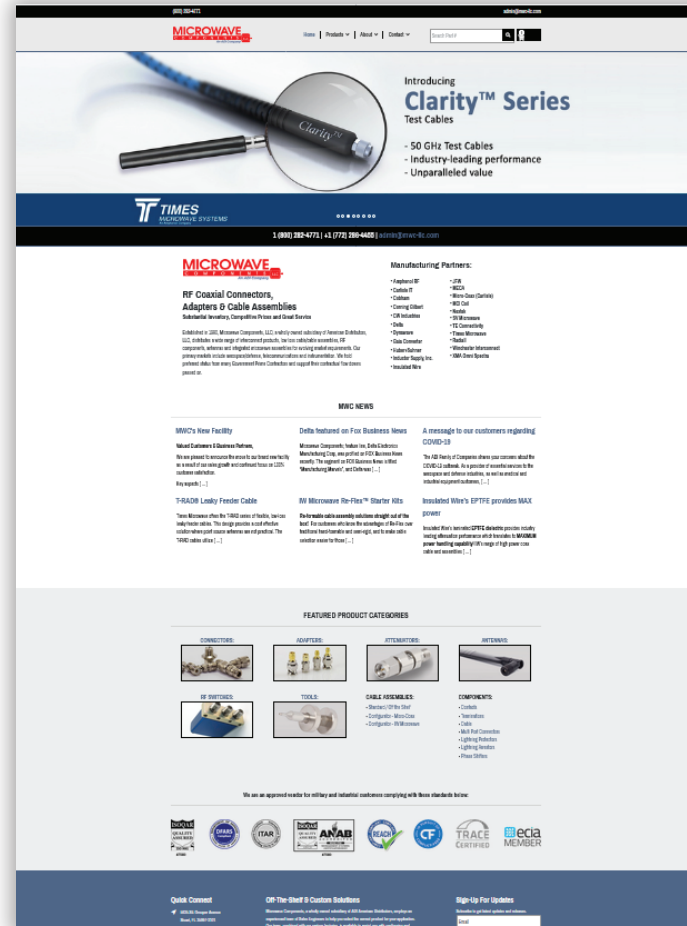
(800) 282-4771 admin@mwc-llc.com

MICROWAVE COMPONENTS

Home | Products | About | Contact

Search Part #

Introducing
Clarity™ Series
Test Cables

- 50 GHz Test Cables
- Industry-leading performance
- Unparalleled value

Clarity™

TIMES MICROWAVE SYSTEMS

1 (800) 282-4771 | +1 (772) 286-4455 | admin@mwc-llc.com

MICROWAVE COMPONENTS

RF Coaxial Connectors, Adapters & Cable Assemblies
Substantial Inventory, Competitive Prices and Great Service

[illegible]

Manufacturing Partners:

• Amphenol RF
• Carlisle IT
• Cobham
• Corning Gilbert
• CW Industries
• Delta
• Dynawave
• Gale Connector
• Huber+Suhner
• Inductor Supply, Inc.
• Insulated Wire
• JFW
• MECA
• Micro-Coax (Carlisle)
• MCE Coil
• Nasdek
• SV Microwave
• TE Connectivity
• Times Microwave
• Radiall
• Winchester Interconnect
• XMA Omni Spectra

MWC NEWS

MWC's New Facility
Valued Customers & Business Partners,
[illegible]
Key aspects [...]

Delta featured on Fox Business News
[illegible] [...]

A message to our customers regarding COVID-19
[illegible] [...]

T-RAD® Leaky Feeder Cable
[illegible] [...]

IW Microwave Re-Flex™ Starter Kits
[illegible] [...]

Insulated Wire's EPTFE provides MAX power
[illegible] [...]

FEATURED PRODUCT CATEGORIES

CONNECTORS:
ADAPTERS:
ATTENUATORS:
ANTENNAS:
RF SWITCHES:
TOOLS:

CABLE ASSEMBLIES:
- Standard / Off the Shelf
- Configurator – Micro-Coax
- Configurator – IW Microwave

COMPONENTS:
- Contacts
- Termination
- Cable
- Multi Port Connection
- Lightning Protection
- Lightning Arrestors
- Phase Shifters

We are an approved vendor for military and industrial customers complying with these standards below:

ISOQAR QUALITY ASSURED   DFARS   ITAR   ISOQAR ANAB   REACH   CF   TRACE CERTIFIED   ecia MEMBER

Quick Connect
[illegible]

Off-The-Shelf & Custom Solutions
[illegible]

Sign-Up For Updates
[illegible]
Email